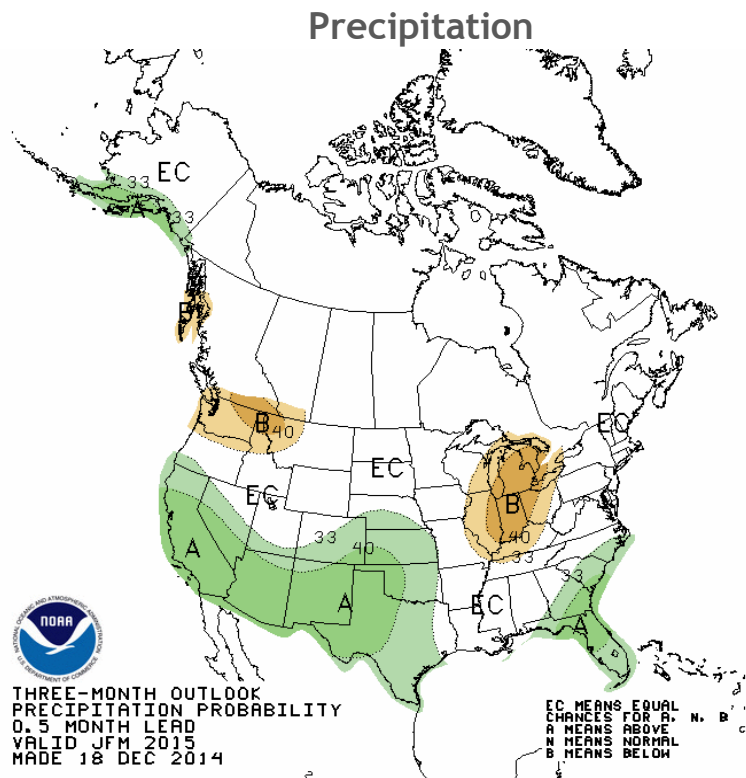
Precipitation

EC
33
A
33
B
B
40
EC
EC
EC
B
40
33
EC
33
40
A
A
EC
33
A

NOAA
NATIONAL OCEANIC AND ATMOSPHERIC ADMINISTRATION
U.S. DEPARTMENT OF COMMERCE

THREE-MONTH OUTLOOK
PRECIPITATION PROBABILITY
0.5 MONTH LEAD
VALID JFM 2015
MADE 18 DEC 2014

EC MEANS EQUAL
CHANCES FOR A, N, B
A MEANS ABOVE
N MEANS NORMAL
B MEANS BELOW